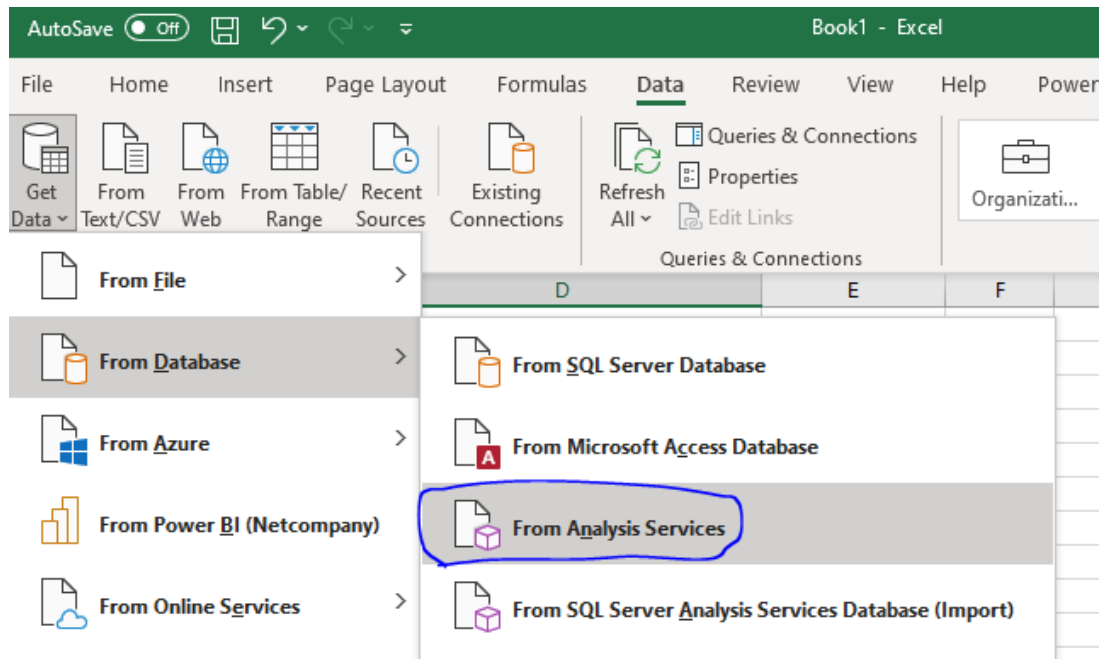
AutoSave Off

Book1 - Excel

File Home Insert Page Layout Formulas Data Review View Help Power

Get Data

From Text/CSV

From Web

From Table/ Range

Recent Sources

Existing Connections

Refresh All

Queries & Connections

Properties

Edit Links

Queries & Connections

Organizati...

D E F

From File

From Database

From Azure

From Power BI (Netcompany)

From Online Services

From SQL Server Database

From Microsoft Access Database

From Analysis Services

From SQL Server Analysis Services Database (Import)